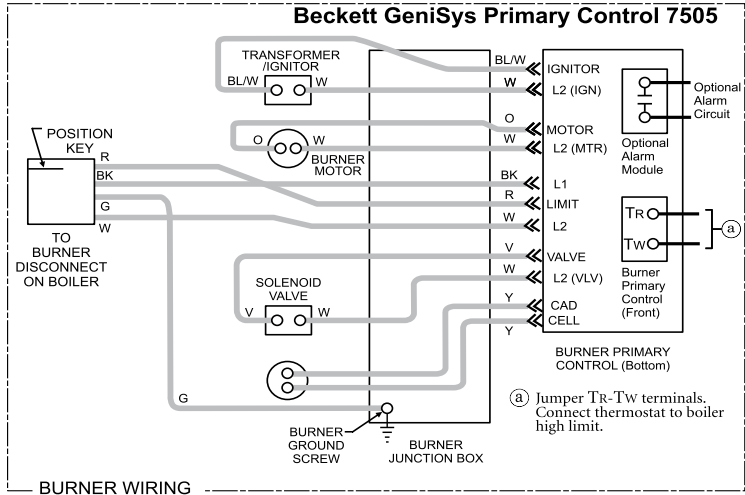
Beckett GeniSys Primary Control 7505

TRANSFORMER /IGNITOR

BL/W

W

BL/W

W

IGNITOR

L2 (IGN)

Optional Alarm Circuit

Optional Alarm Module

POSITION KEY

R

BK

G

W

TO BURNER DISCONNECT ON BOILER

O

W

BURNER MOTOR

O

W

MOTOR

L2 (MTR)

BK

R

W

L1

LIMIT

L2

TR

TW

a

V

W

VALVE

L2 (VLV)

Burner Primary Control (Front)

SOLENOID VALVE

V

W

Y

Y

CAD

CELL

BURNER PRIMARY CONTROL (Bottom)

G

a Jumper TR-TW terminals. Connect thermostat to boiler high limit.

BURNER GROUND SCREW

BURNER JUNCTION BOX

BURNER WIRING